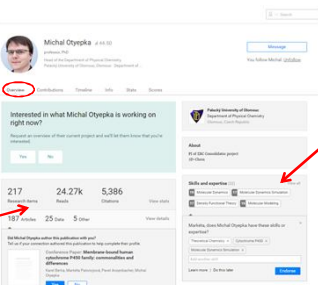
Michal Otyepka 44.90

professor, PhD

Head of the Department of Physical Chemistry
Palacký University of Olomouc · Department of ...

Message

You follow Michal. Unfollow

Overview · Contributions · Timeline · Info · Stats · Scores

Interested in what Michal Otyepka is working on right now?

Request an overview of their current project and we'll let them know that you're interested

Yes No

Palacký University of Olomouc
Department of Physical Chemistry
Olomouc, Czech Republic

About

PI of ERC Consolidator project

217
Research items

24.27k
Reads

5,386
Citations

View stats

187 Articles 25 Data 5 Other View details

Did you ... Michal Otyepka ... this publication with you?
Tell us if ...

Conference Paper: Membrane-bound human cytochrome P450 family: commonalities and differences

Skills and expertise

Molecular Dynamics · Molecular Dynamics Simulation · Density Functional Theory · Molecular Modeling

Markéta, does Michal Otyepka have these skills or expertise?

Theoretical Chemistry · Cytochrome P450 · Molecular Dynamics Simulation

Learn more · Do this later · Endorse